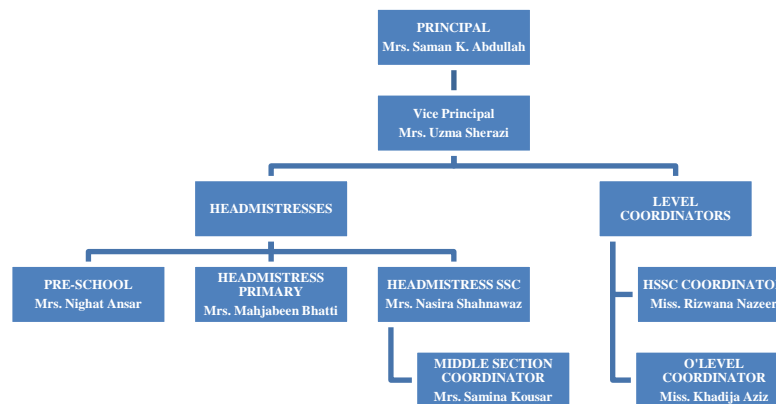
PRINCIPAL
Mrs. Saman K. Abdullah

Vice Principal
Mrs. Uzma Sherazi

HEADMISTRESSES

LEVEL COORDINATORS

PRE-SCHOOL
Mrs. Nighat Ansar

HEADMISTRESS PRIMARY
Mrs. Mahjabeen Bhatti

HEADMISTRESS SSC
Mrs. Nasira Shahnawaz

HSSC COORDINATO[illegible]
Miss. Rizwana Nazee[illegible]

MIDDLE SECTION COORDINATOR
Mrs. Samina Kousar

O'LEVEL COORDINATOR
Miss. Khadija Aziz